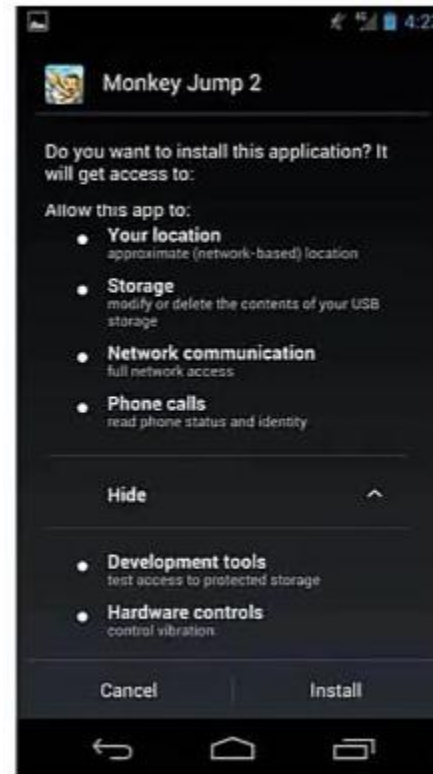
4:2

Monkey Jump 2

Do you want to install this application? It will get access to:

Allow this app to:

- **Your location**
  approximate (network-based) location
- **Storage**
  modify or delete the contents of your USB storage
- **Network communication**
  full network access
- **Phone calls**
  read phone status and identity

Hide

- **Development tools**
  test access to protected storage
- **Hardware controls**
  control vibration

Cancel | Install